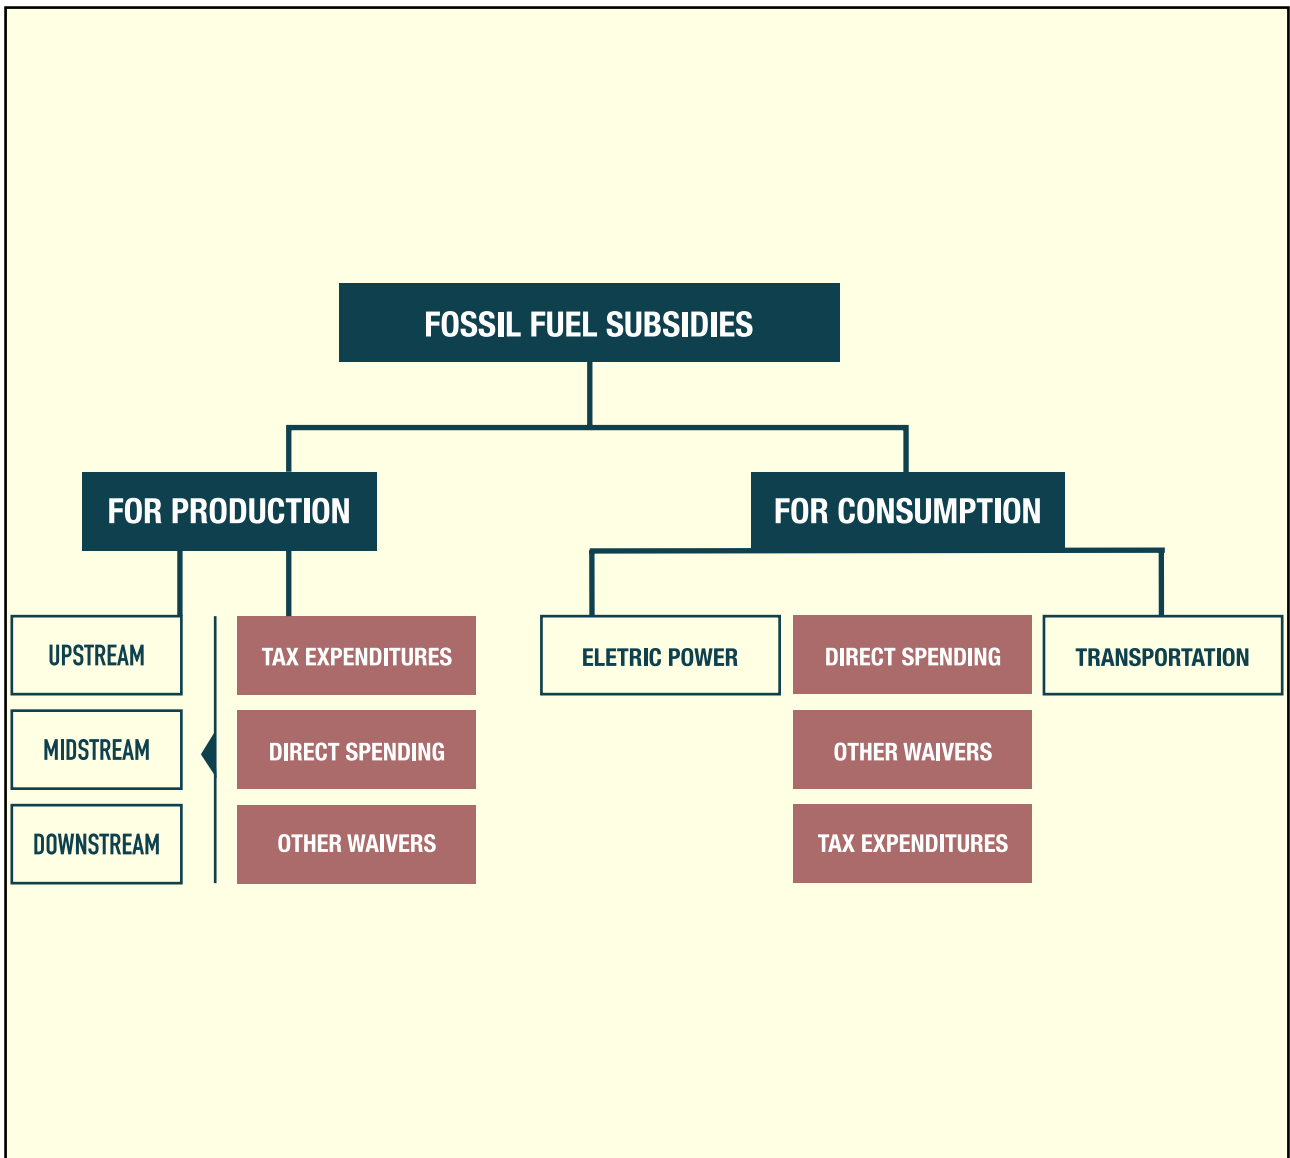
FOSSIL FUEL SUBSIDIES

FOR PRODUCTION

FOR CONSUMPTION

UPSTREAM

MIDSTREAM

DOWNSTREAM

TAX EXPENDITURES

DIRECT SPENDING

OTHER WAIVERS

ELETRIC POWER

DIRECT SPENDING

OTHER WAIVERS

TAX EXPENDITURES

TRANSPORTATION